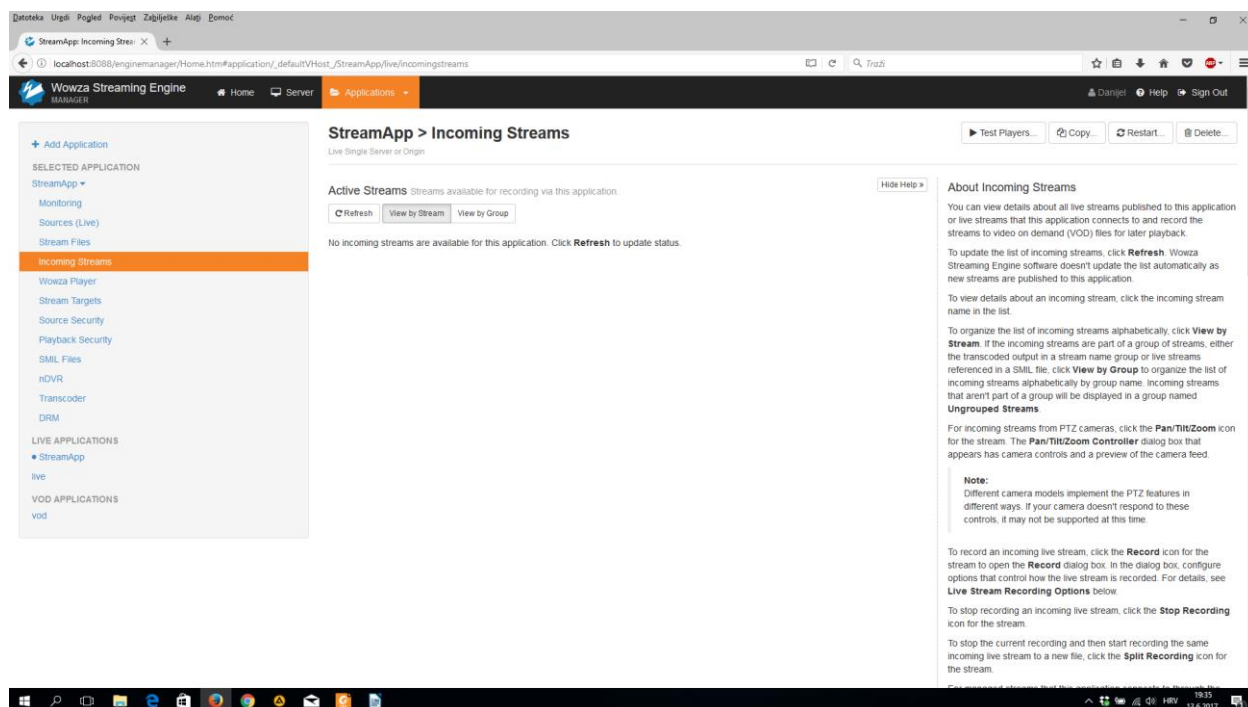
Datoteka Uredi Pogled Povijest Zabilješke Alati Pomoć

StreamApp: Incoming Strea ×

localhost:8088/enginemanager/Home.htm#application/_defaultVHost_/StreamApp/live/incomingstreams

Traži

Wowza Streaming Engine MANAGER

Home Server Applications

Danijel Help Sign Out

+ Add Application

SELECTED APPLICATION

StreamApp ▾

Monitoring

Sources (Live)

Stream Files

Incoming Streams

Wowza Player

Stream Targets

Source Security

Playback Security

SMIL Files

nDVR

Transcoder

DRM

LIVE APPLICATIONS

• StreamApp

live

VOD APPLICATIONS

vod

StreamApp > Incoming Streams

Live Single Server or Origin

Test Players... Copy... Restart... Delete...

Active Streams Streams available for recording via this application.

Hide Help »

Refresh View by Stream View by Group

No incoming streams are available for this application. Click Refresh to update status.

About Incoming Streams

You can view details about all live streams published to this application or live streams that this application connects to and record the streams to video on demand (VOD) files for later playback.

To update the list of incoming streams, click Refresh. Wowza Streaming Engine software doesn't update the list automatically as new streams are published to this application.

To view details about an incoming stream, click the incoming stream name in the list.

To organize the list of incoming streams alphabetically, click View by Stream. If the incoming streams are part of a group of streams, either the transcoded output in a stream name group or live streams referenced in a SMIL file, click View by Group to organize the list of incoming streams alphabetically by group name. Incoming streams that aren't part of a group will be displayed in a group named Ungrouped Streams.

For incoming streams from PTZ cameras, click the Pan/Tilt/Zoom icon for the stream. The Pan/Tilt/Zoom Controller dialog box that appears has camera controls and a preview of the camera feed.

Note:
Different camera models implement the PTZ features in different ways. If your camera doesn't respond to these controls, it may not be supported at this time.

To record an incoming live stream, click the Record icon for the stream to open the Record dialog box. In the dialog box, configure options that control how the live stream is recorded. For details, see Live Stream Recording Options below.

To stop recording an incoming live stream, click the Stop Recording icon for the stream.

To stop the current recording and then start recording the same incoming live stream to a new file, click the Split Recording icon for the stream.

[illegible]

HRV 19:35 12.6.2017.